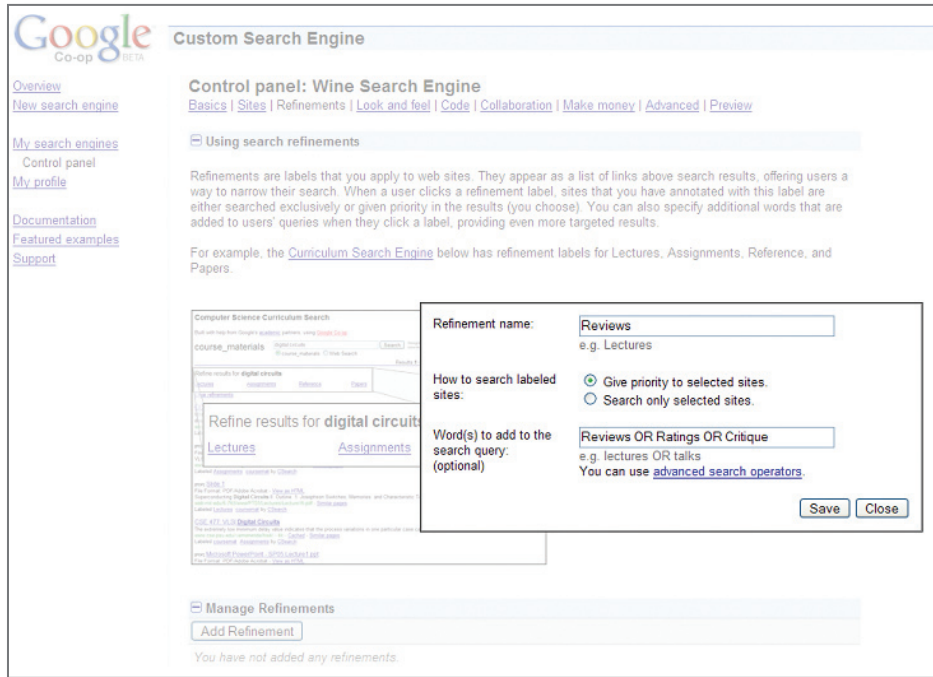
Google Co-op BETA

Custom Search Engine

Overview
New search engine

My search engines
Control panel
My profile

Documentation
Featured examples
Support

Control panel: Wine Search Engine
Basics | Sites | Refinements | Look and feel | Code | Collaboration | Make money | Advanced | Preview

⊟ Using search refinements

Refinements are labels that you apply to web sites. They appear as a list of links above search results, offering users a way to narrow their search. When a user clicks a refinement label, sites that you have annotated with this label are either searched exclusively or given priority in the results (you choose). You can also specify additional words that are added to users' queries when they click a label, providing even more targeted results.

For example, the Curriculum Search Engine below has refinement labels for Lectures, Assignments, Reference, and Papers.

Computer Science Curriculum Search
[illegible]
course_materials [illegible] Search
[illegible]
Refine results for digital circuits
Lectures Assignments Reference Papers
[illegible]

Refine results for digital circuits
Lectures Assignments

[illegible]
CSE 477 VLSI Digital Circuits
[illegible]
Microsoft PowerPoint - SPN Lecture1.ppt
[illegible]

Refinement name: Reviews
e.g. Lectures

How to search labeled sites:
Give priority to selected sites.
Search only selected sites.

Word(s) to add to the search query: (optional)
Reviews OR Ratings OR Critique
e.g. lectures OR talks
You can use advanced search operators.

Save Close

⊟ Manage Refinements
Add Refinement
You have not added any refinements.